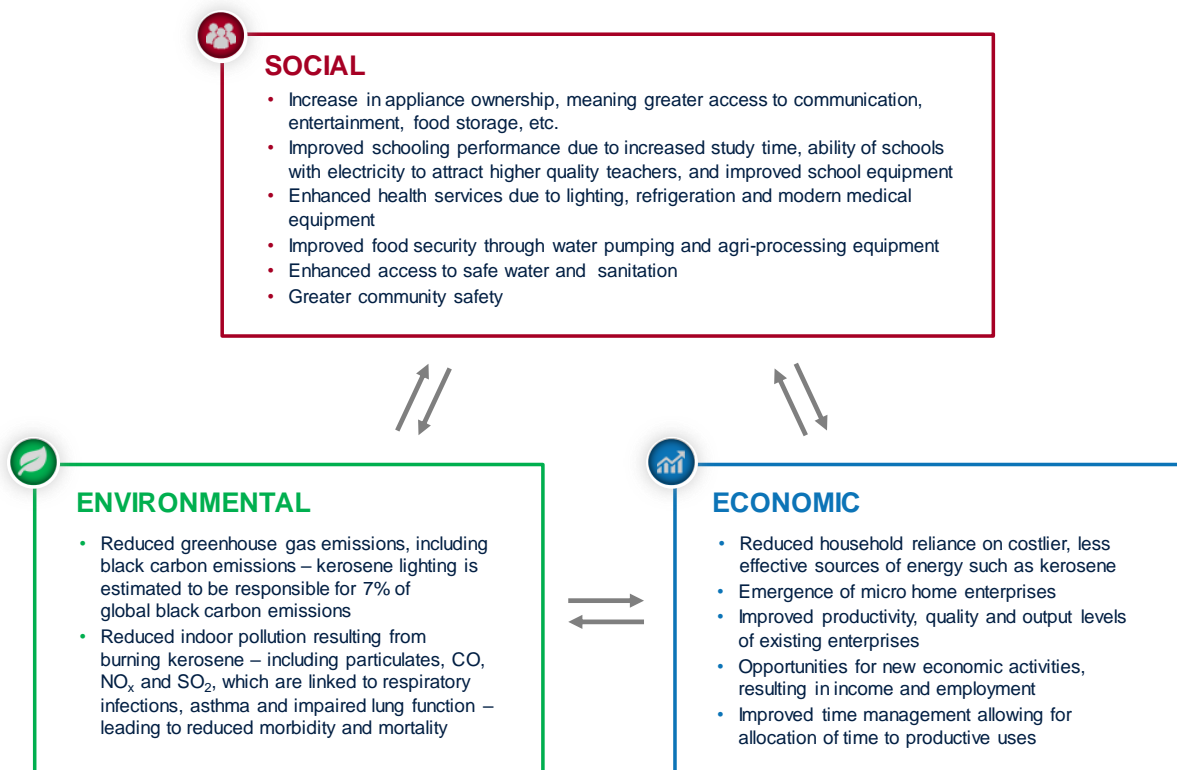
SOCIAL

• Increase in appliance ownership, meaning greater access to communication, entertainment, food storage, etc.
• Improved schooling performance due to increased study time, ability of schools with electricity to attract higher quality teachers, and improved school equipment
• Enhanced health services due to lighting, refrigeration and modern medical equipment
• Improved food security through water pumping and agri-processing equipment
• Enhanced access to safe water and sanitation
• Greater community safety

ENVIRONMENTAL

• Reduced greenhouse gas emissions, including black carbon emissions – kerosene lighting is estimated to be responsible for 7% of global black carbon emissions
• Reduced indoor pollution resulting from burning kerosene – including particulates, CO, $NO_x$ and $SO_2$, which are linked to respiratory infections, asthma and impaired lung function – leading to reduced morbidity and mortality

ECONOMIC

• Reduced household reliance on costlier, less effective sources of energy such as kerosene
• Emergence of micro home enterprises
• Improved productivity, quality and output levels of existing enterprises
• Opportunities for new economic activities, resulting in income and employment
• Improved time management allowing for allocation of time to productive uses